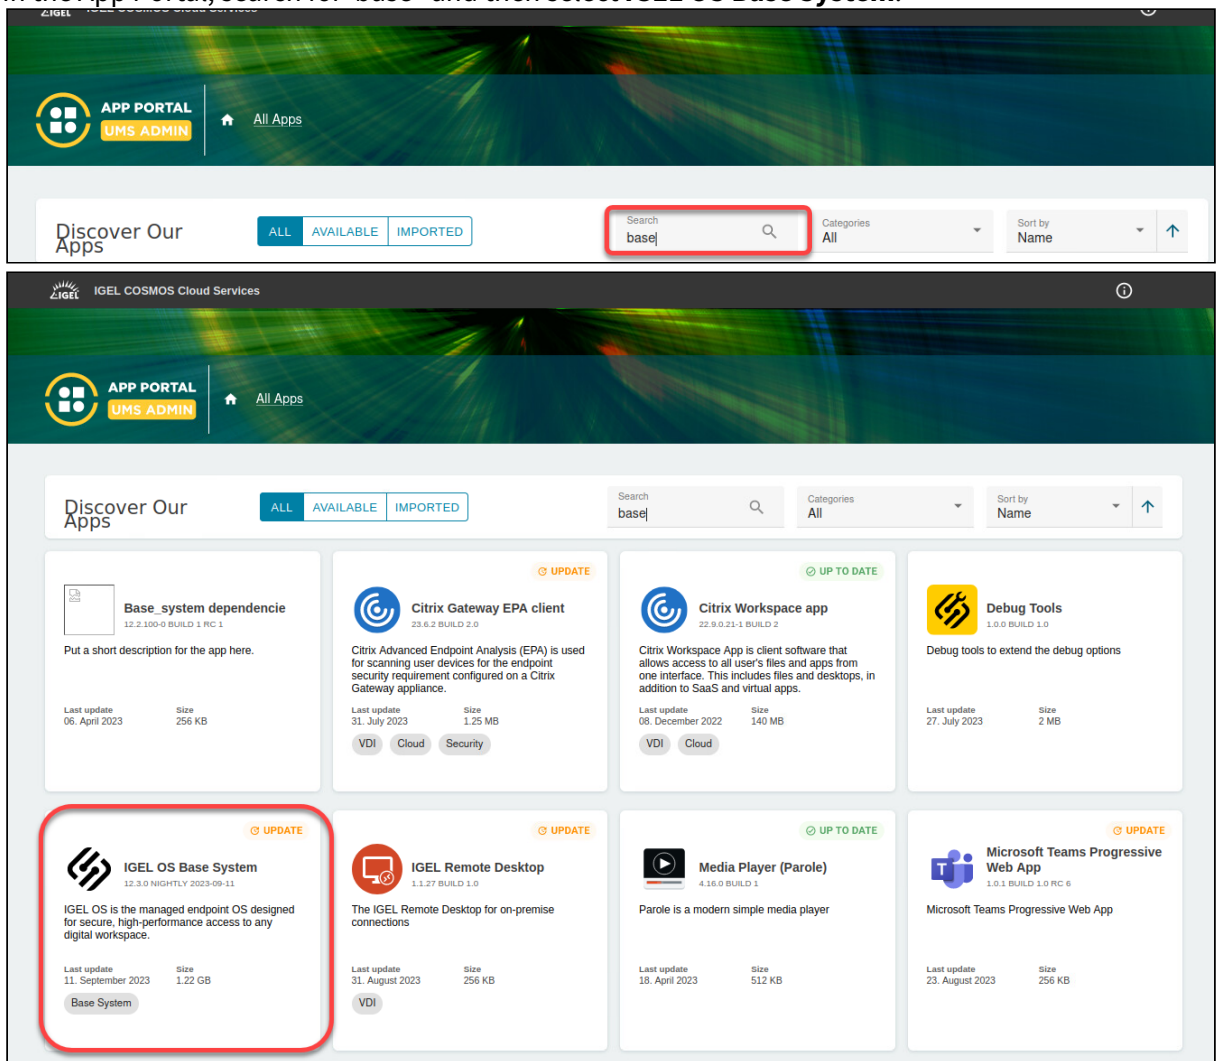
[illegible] IGEL OS Base System.

APP PORTAL
UMS ADMIN
All Apps

Discover Our Apps
ALL AVAILABLE IMPORTED
Search
base
Categories
All
Sort by
Name

IGEL COSMOS Cloud Services

APP PORTAL
UMS ADMIN
All Apps

Discover Our Apps
ALL AVAILABLE IMPORTED
Search
base
Categories
All
Sort by
Name

Base_system dependencie
12.2.100-0 BUILD 1 RC 1
Put a short description for the app here.
Last update
06. April 2023
Size
256 KB

UPDATE
Citrix Gateway EPA client
23.6.2 BUILD 2.0
Citrix Advanced Endpoint Analysis (EPA) is used for scanning user devices for the endpoint security requirement configured on a Citrix Gateway appliance.
Last update
31. July 2023
Size
1.25 MB
VDI Cloud Security

UP TO DATE
Citrix Workspace app
22.9.0.21-1 BUILD 2
Citrix Workspace App is client software that allows access to all user's files and apps from one interface. This includes files and desktops, in addition to SaaS and virtual apps.
Last update
08. December 2022
Size
140 MB
VDI Cloud

Debug Tools
1.0.0 BUILD 1.0
Debug tools to extend the debug options
Last update
27. July 2023
Size
2 MB

UPDATE
IGEL OS Base System
12.3.0 NIGHTLY 2023-09-11
IGEL OS is the managed endpoint OS designed for secure, high-performance access to any digital workspace.
Last update
11. September 2023
Size
1.22 GB
Base System

UPDATE
IGEL Remote Desktop
1.1.27 BUILD 1.0
The IGEL Remote Desktop for on-premise connections
Last update
31. August 2023
Size
256 KB
VDI

UP TO DATE
Media Player (Parole)
4.16.0 BUILD 1
Parole is a modern simple media player
Last update
18. April 2023
Size
512 KB

UPDATE
Microsoft Teams Progressive Web App
1.0.1 BUILD 1.0 RC 6
Microsoft Teams Progressive Web App
Last update
23. August 2023
Size
256 KB